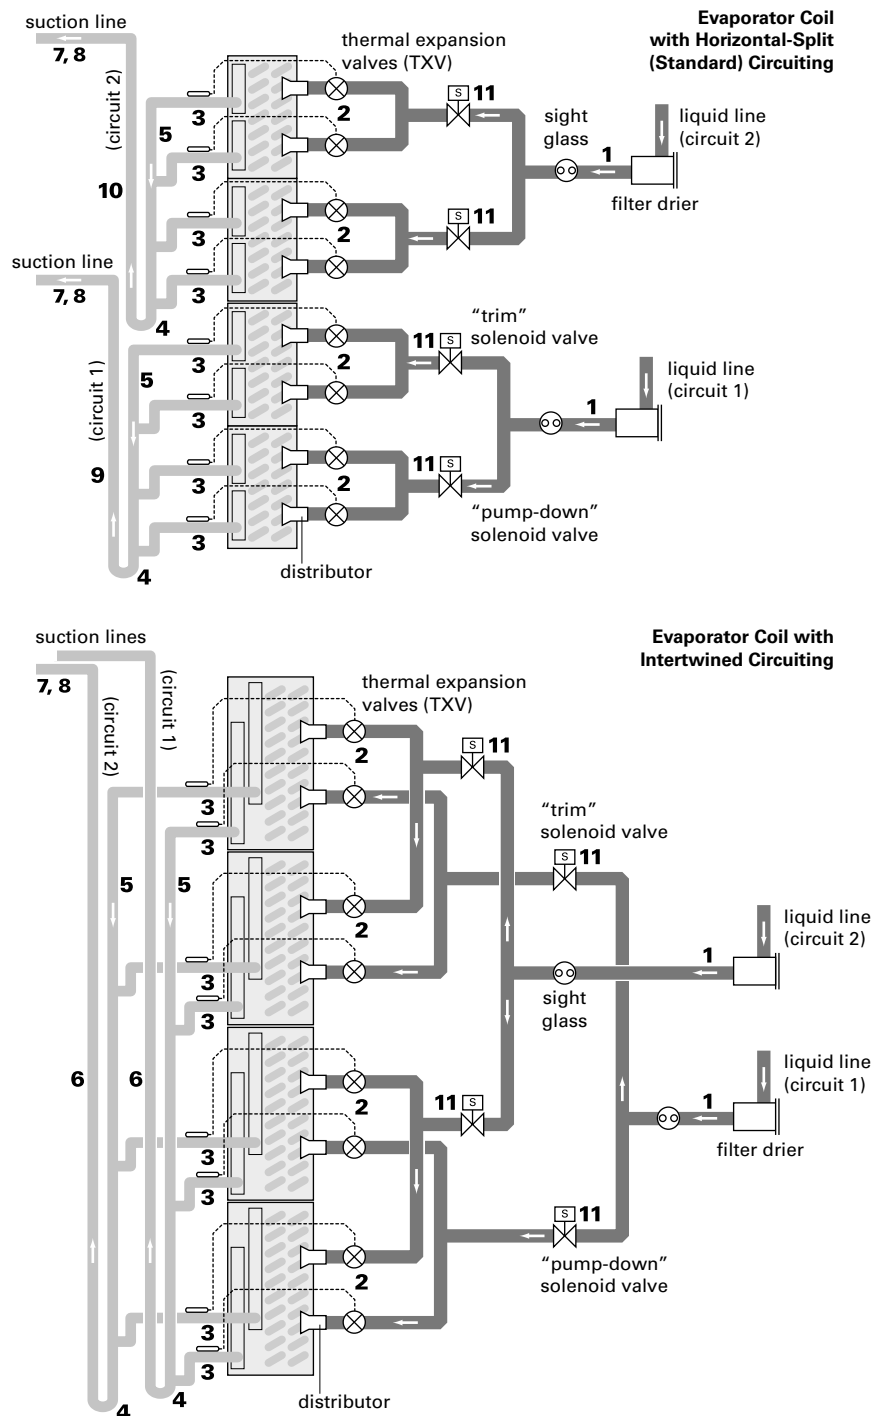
suction line

7, 8

(circuit 2)

thermal expansion valves (TXV)

Evaporator Coil with Horizontal-Split (Standard) Circuiting

S 11

liquid line (circuit 2)

3

2

sight glass

5

1

3

10

filter drier

S 11

3

2

suction line

7, 8

3

4

"trim" solenoid valve

11 S

3

2

(circuit 1)

5

liquid line (circuit 1)

3

1

9

11 S

3

2

3

"pump-down" solenoid valve

4

distributor

suction lines

Evaporator Coil with Intertwined Circuiting

7, 8

(circuit 1)

(circuit 2)

thermal expansion valves (TXV)

S 11

2

3

"trim" solenoid valve

3

S 11

5

5

2

liquid line (circuit 2)

1

3

sight glass

3

liquid line (circuit 1)

6

6

2

11 S

1

3

filter drier

3

S 11

"pump-down" solenoid valve

2

3

3

4

distributor

4